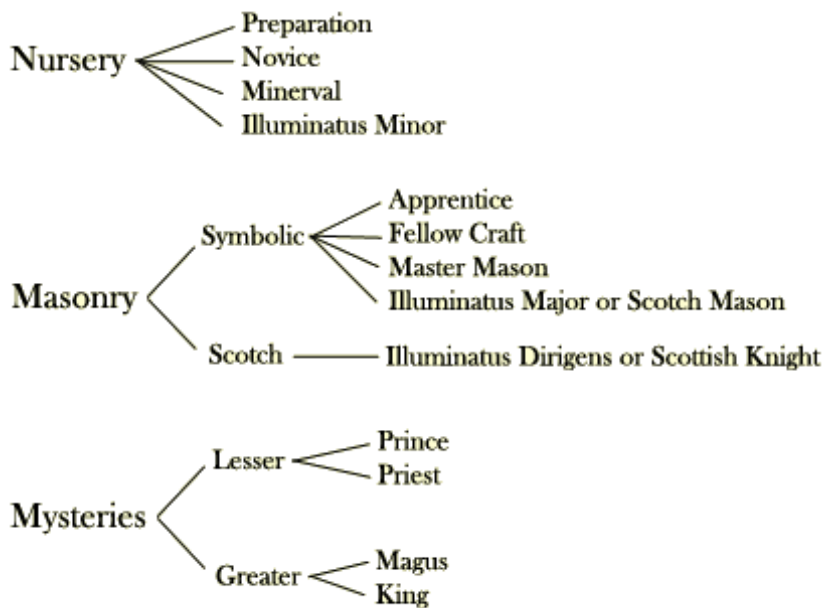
Nursery
Preparation
Novice
Minerval
Illuminatus Minor

Masonry
Symbolic
Apprentice
Fellow Craft
Master Mason
Illuminatus Major or Scotch Mason
Scotch
Illuminatus Dirigens or Scottish Knight

Mysteries
Lesser
Prince
Priest
Greater
Magus
King